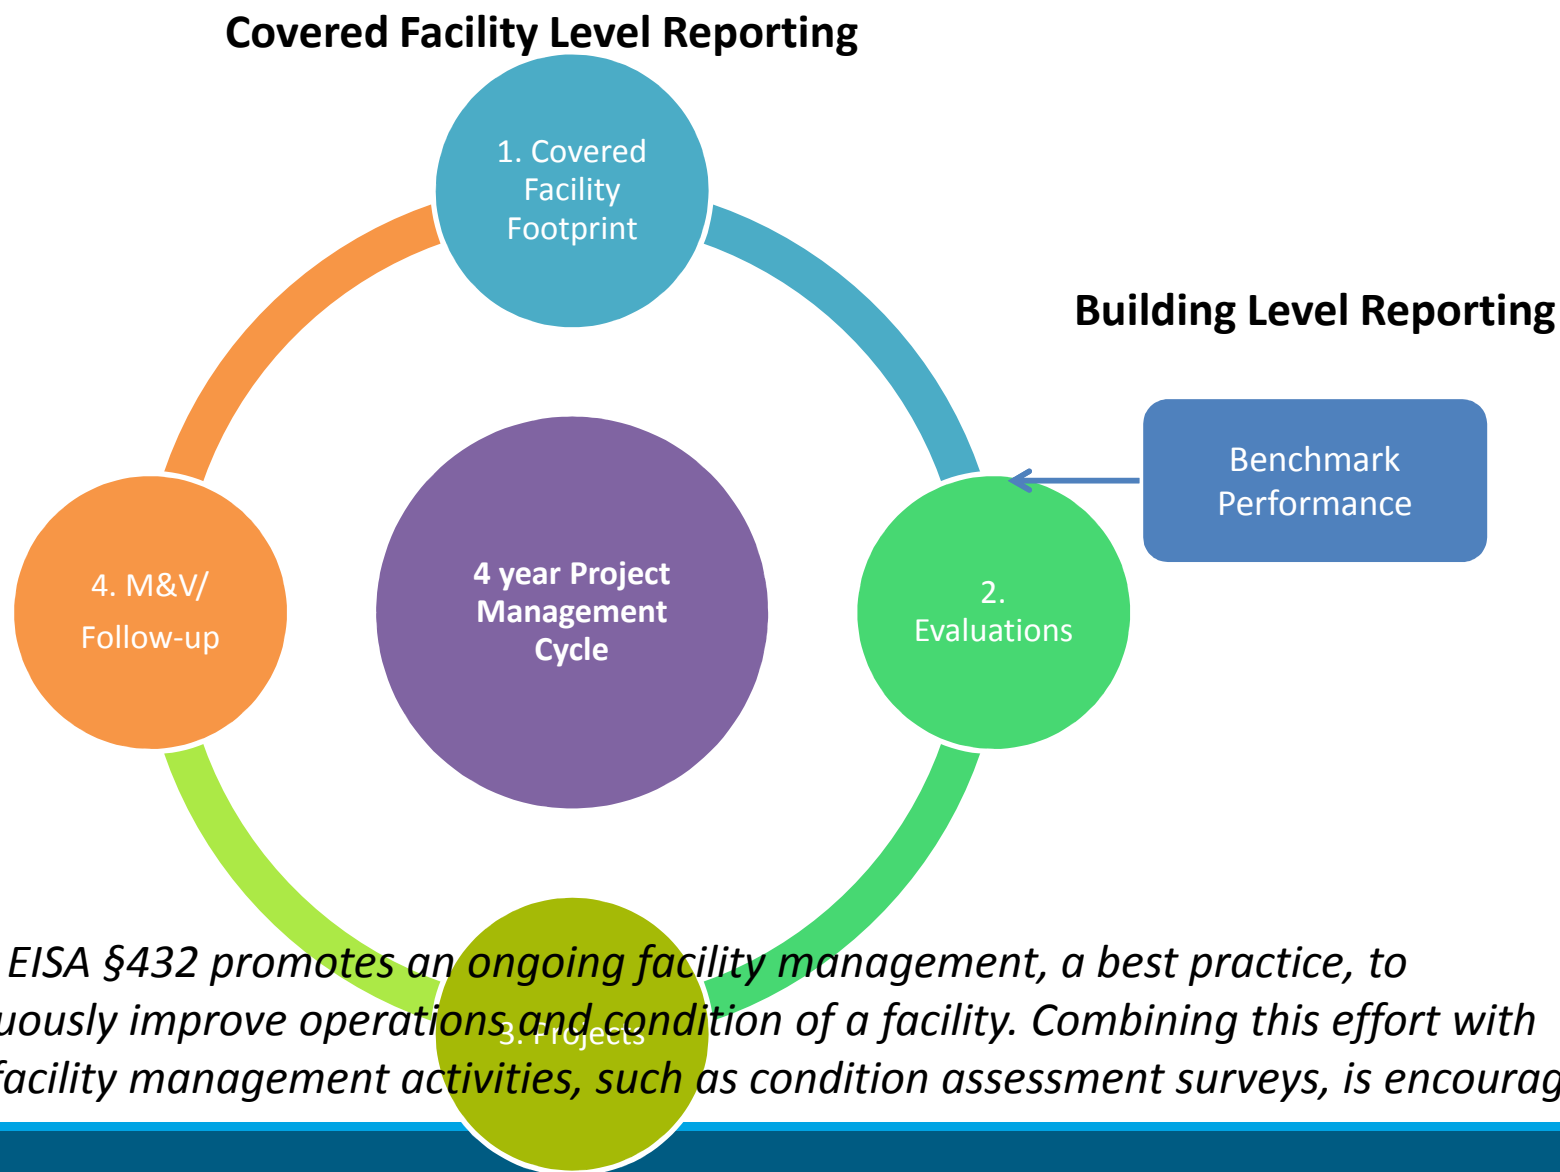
Covered Facility Level Reporting

1. Covered Facility Footprint

Building Level Reporting

Benchmark Performance

4 year Project Management Cycle

4. M&V/ Follow-up

2. Evaluations

3. Projects

EISA §432 promotes an ongoing facility management, a best practice, to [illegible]uously improve operations and condition of a facility. Combining this effort with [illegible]facility management activities, such as condition assessment surveys, is encourag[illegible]